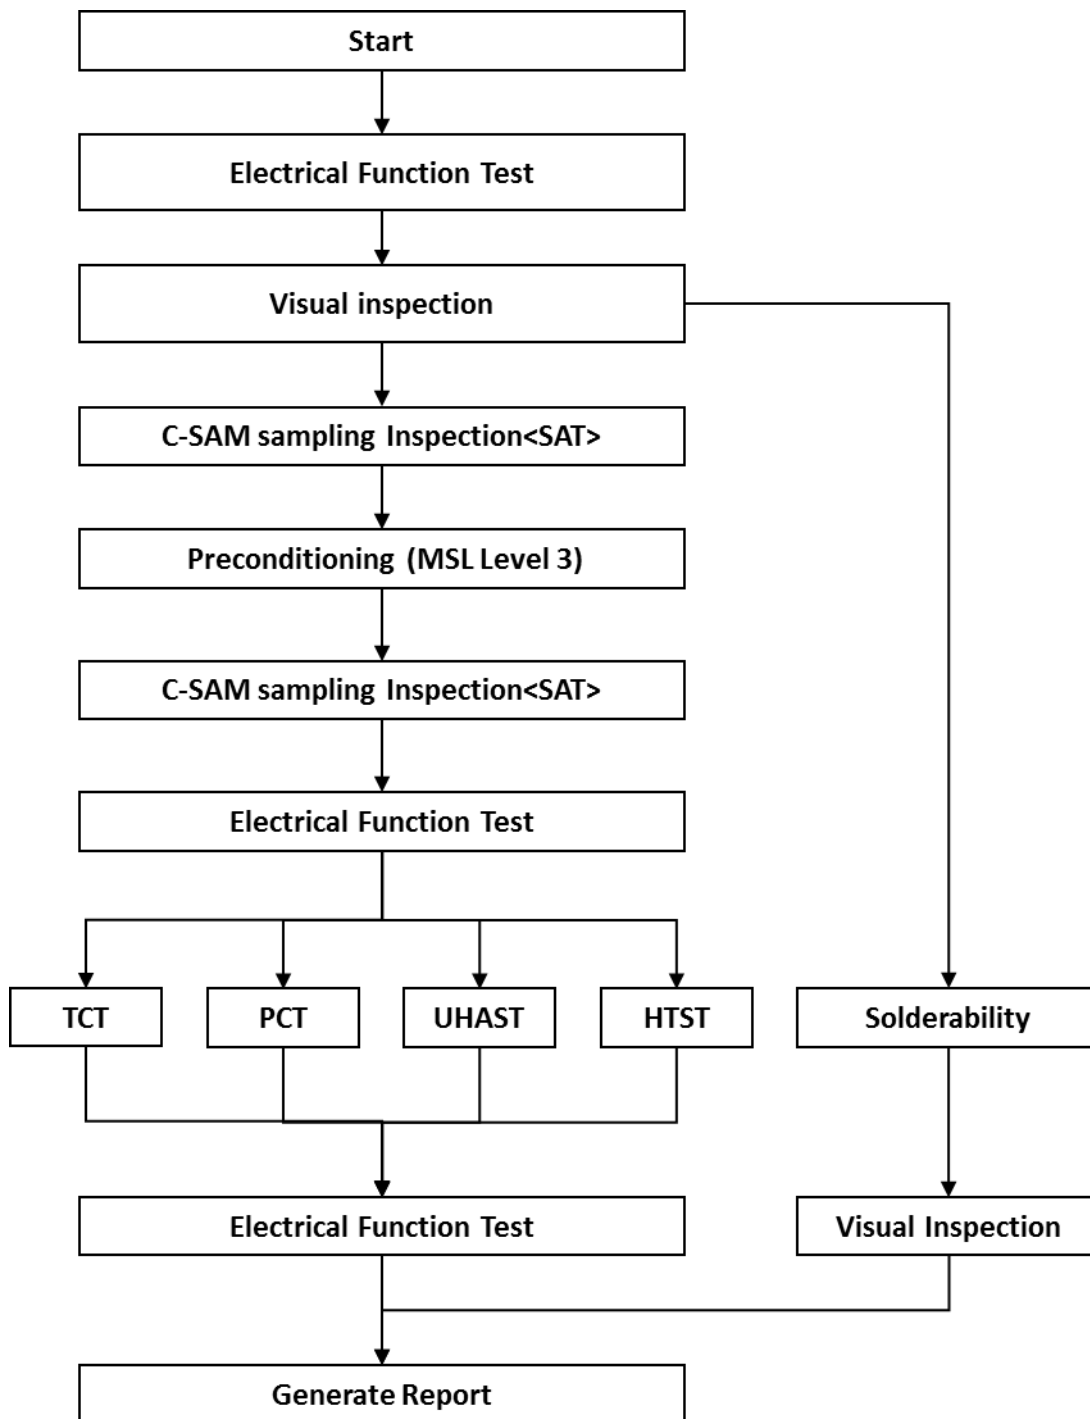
Start

Electrical Function Test

Visual inspection

C-SAM sampling Inspection<SAT>

Preconditioning (MSL Level 3)

C-SAM sampling Inspection<SAT>

Electrical Function Test

TCT

PCT

UHAST

HTST

Solderability

Electrical Function Test

Visual Inspection

Generate Report